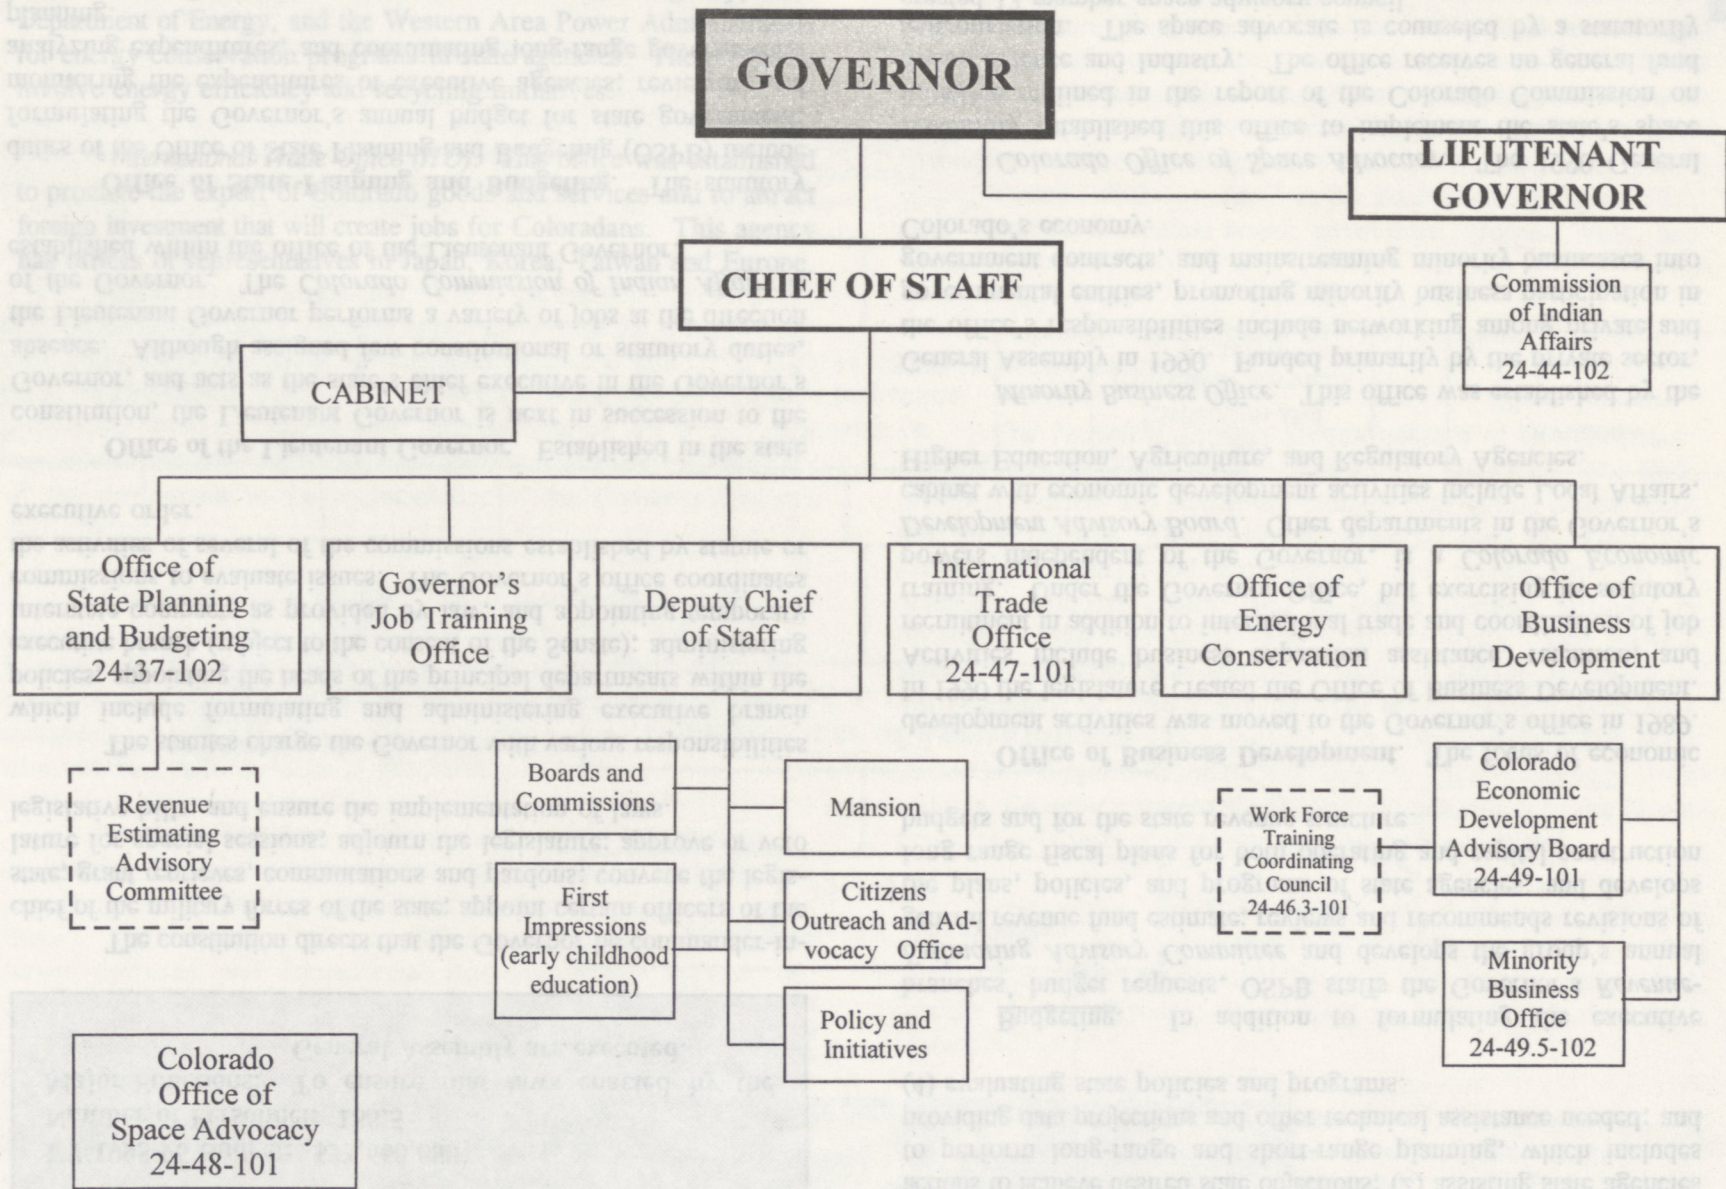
GOVERNOR

LIEUTENANT GOVERNOR

CHIEF OF STAFF

Commission of Indian Affairs 24-44-102

CABINET

Office of State Planning and Budgeting 24-37-102

Governor's Job Training Office

Deputy Chief of Staff

International Trade Office 24-47-101

Office of Energy Conservation

Office of Business Development

Revenue Estimating Advisory Committee

Boards and Commissions

First Impressions (early childhood education)

Mansion

Citizens Outreach and Advocacy Office

Policy and Initiatives

Work Force Training Coordinating Council 24-46.3-101

Colorado Economic Development Advisory Board 24-49-101

Minority Business Office 24-49.5-102

Colorado Office of Space Advocacy 24-48-101